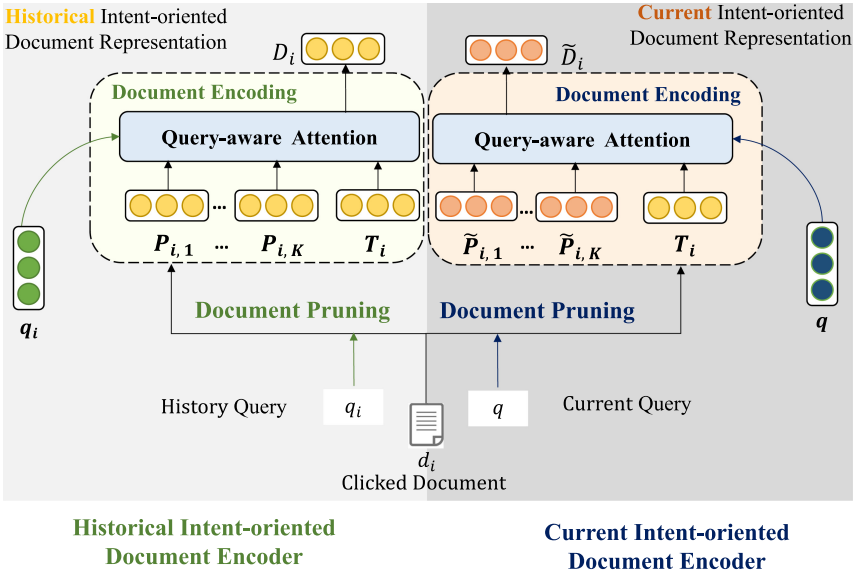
Historical Intent-oriented Document Representation

$D_i$

Document Encoding

Query-aware Attention

...

$P_{i,1}$ ... $P_{i,K}$ $T_i$

$q_i$

Current Intent-oriented Document Representation

$\widetilde{D}_i$

Document Encoding

Query-aware Attention

...

$\widetilde{P}_{i,1}$ ... $\widetilde{P}_{i,K}$ $T_i$

$q$

Document Pruning

Document Pruning

History Query $q_i$

$q$ Current Query

$d_i$
Clicked Document

Historical Intent-oriented Document Encoder

Current Intent-oriented Document Encoder